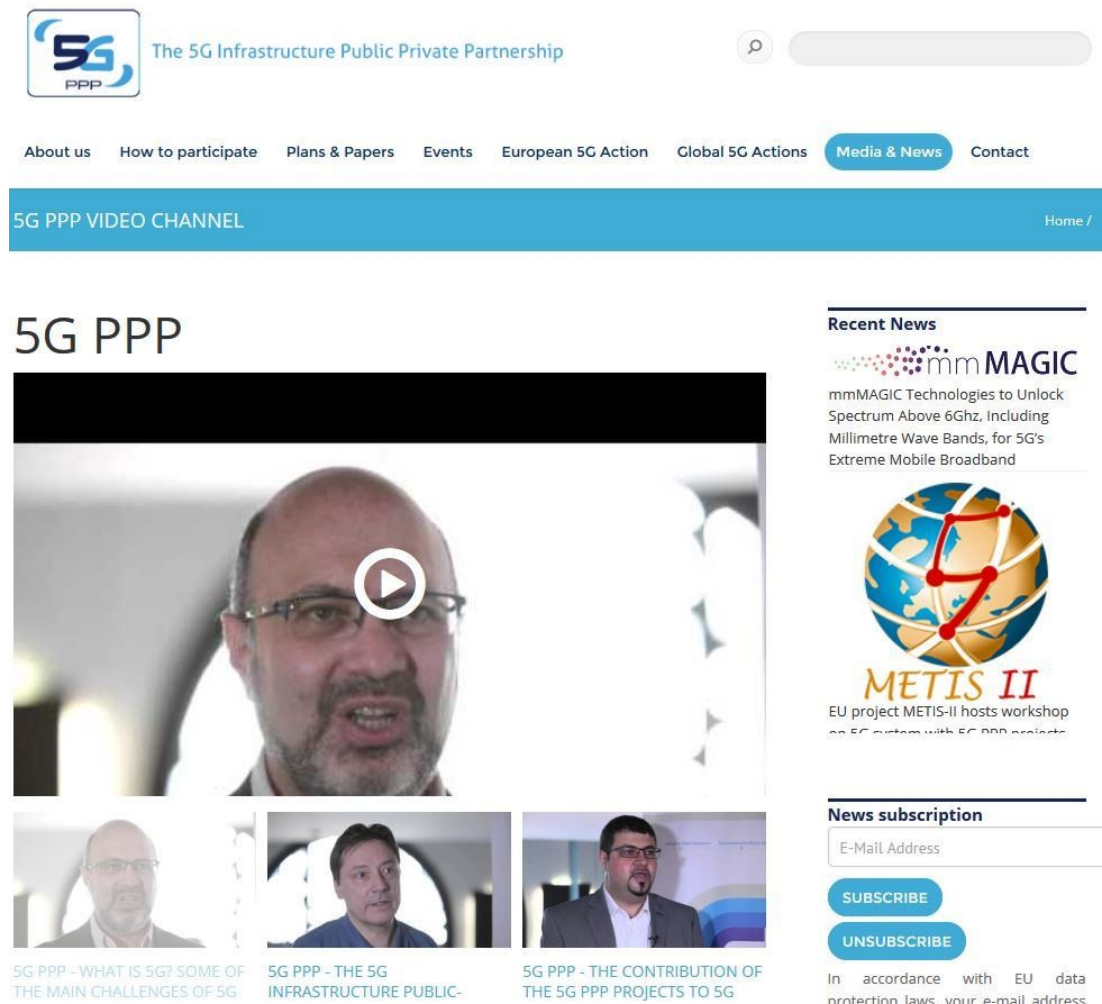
5G PPP

The 5G Infrastructure Public Private Partnership

About us How to participate Plans & Papers Events European 5G Action Global 5G Actions Media & News Contact

5G PPP VIDEO CHANNEL

Home /

5G PPP

Recent News

mmMAGIC

mmMAGIC Technologies to Unlock Spectrum Above 6Ghz, Including Millimetre Wave Bands, for 5G's Extreme Mobile Broadband

METIS II

EU project METIS-II hosts workshop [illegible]

News subscription

E-Mail Address

SUBSCRIBE

UNSUBSCRIBE

In accordance with EU data protection laws, your e-mail address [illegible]

5G PPP - WHAT IS 5G? SOME OF THE MAIN CHALLENGES OF 5G

5G PPP - THE 5G INFRASTRUCTURE PUBLIC-

5G PPP - THE CONTRIBUTION OF THE 5G PPP PROJECTS TO 5G